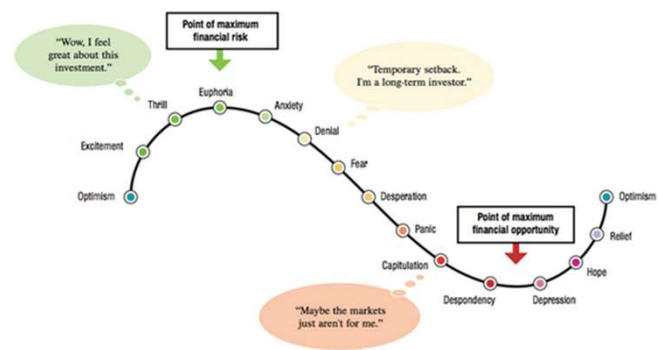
"Wow, I feel great about this investment."

Point of maximum financial risk

"Temporary setback. I'm a long-term investor."

Thrill

Euphoria

Anxiety

Excitement

Denial

Fear

Optimism

Desperation

Panic

Point of maximum financial opportunity

Optimism

Relief

Capitulation

Hope

Despondency

Depression

"Maybe the markets just aren't for me."